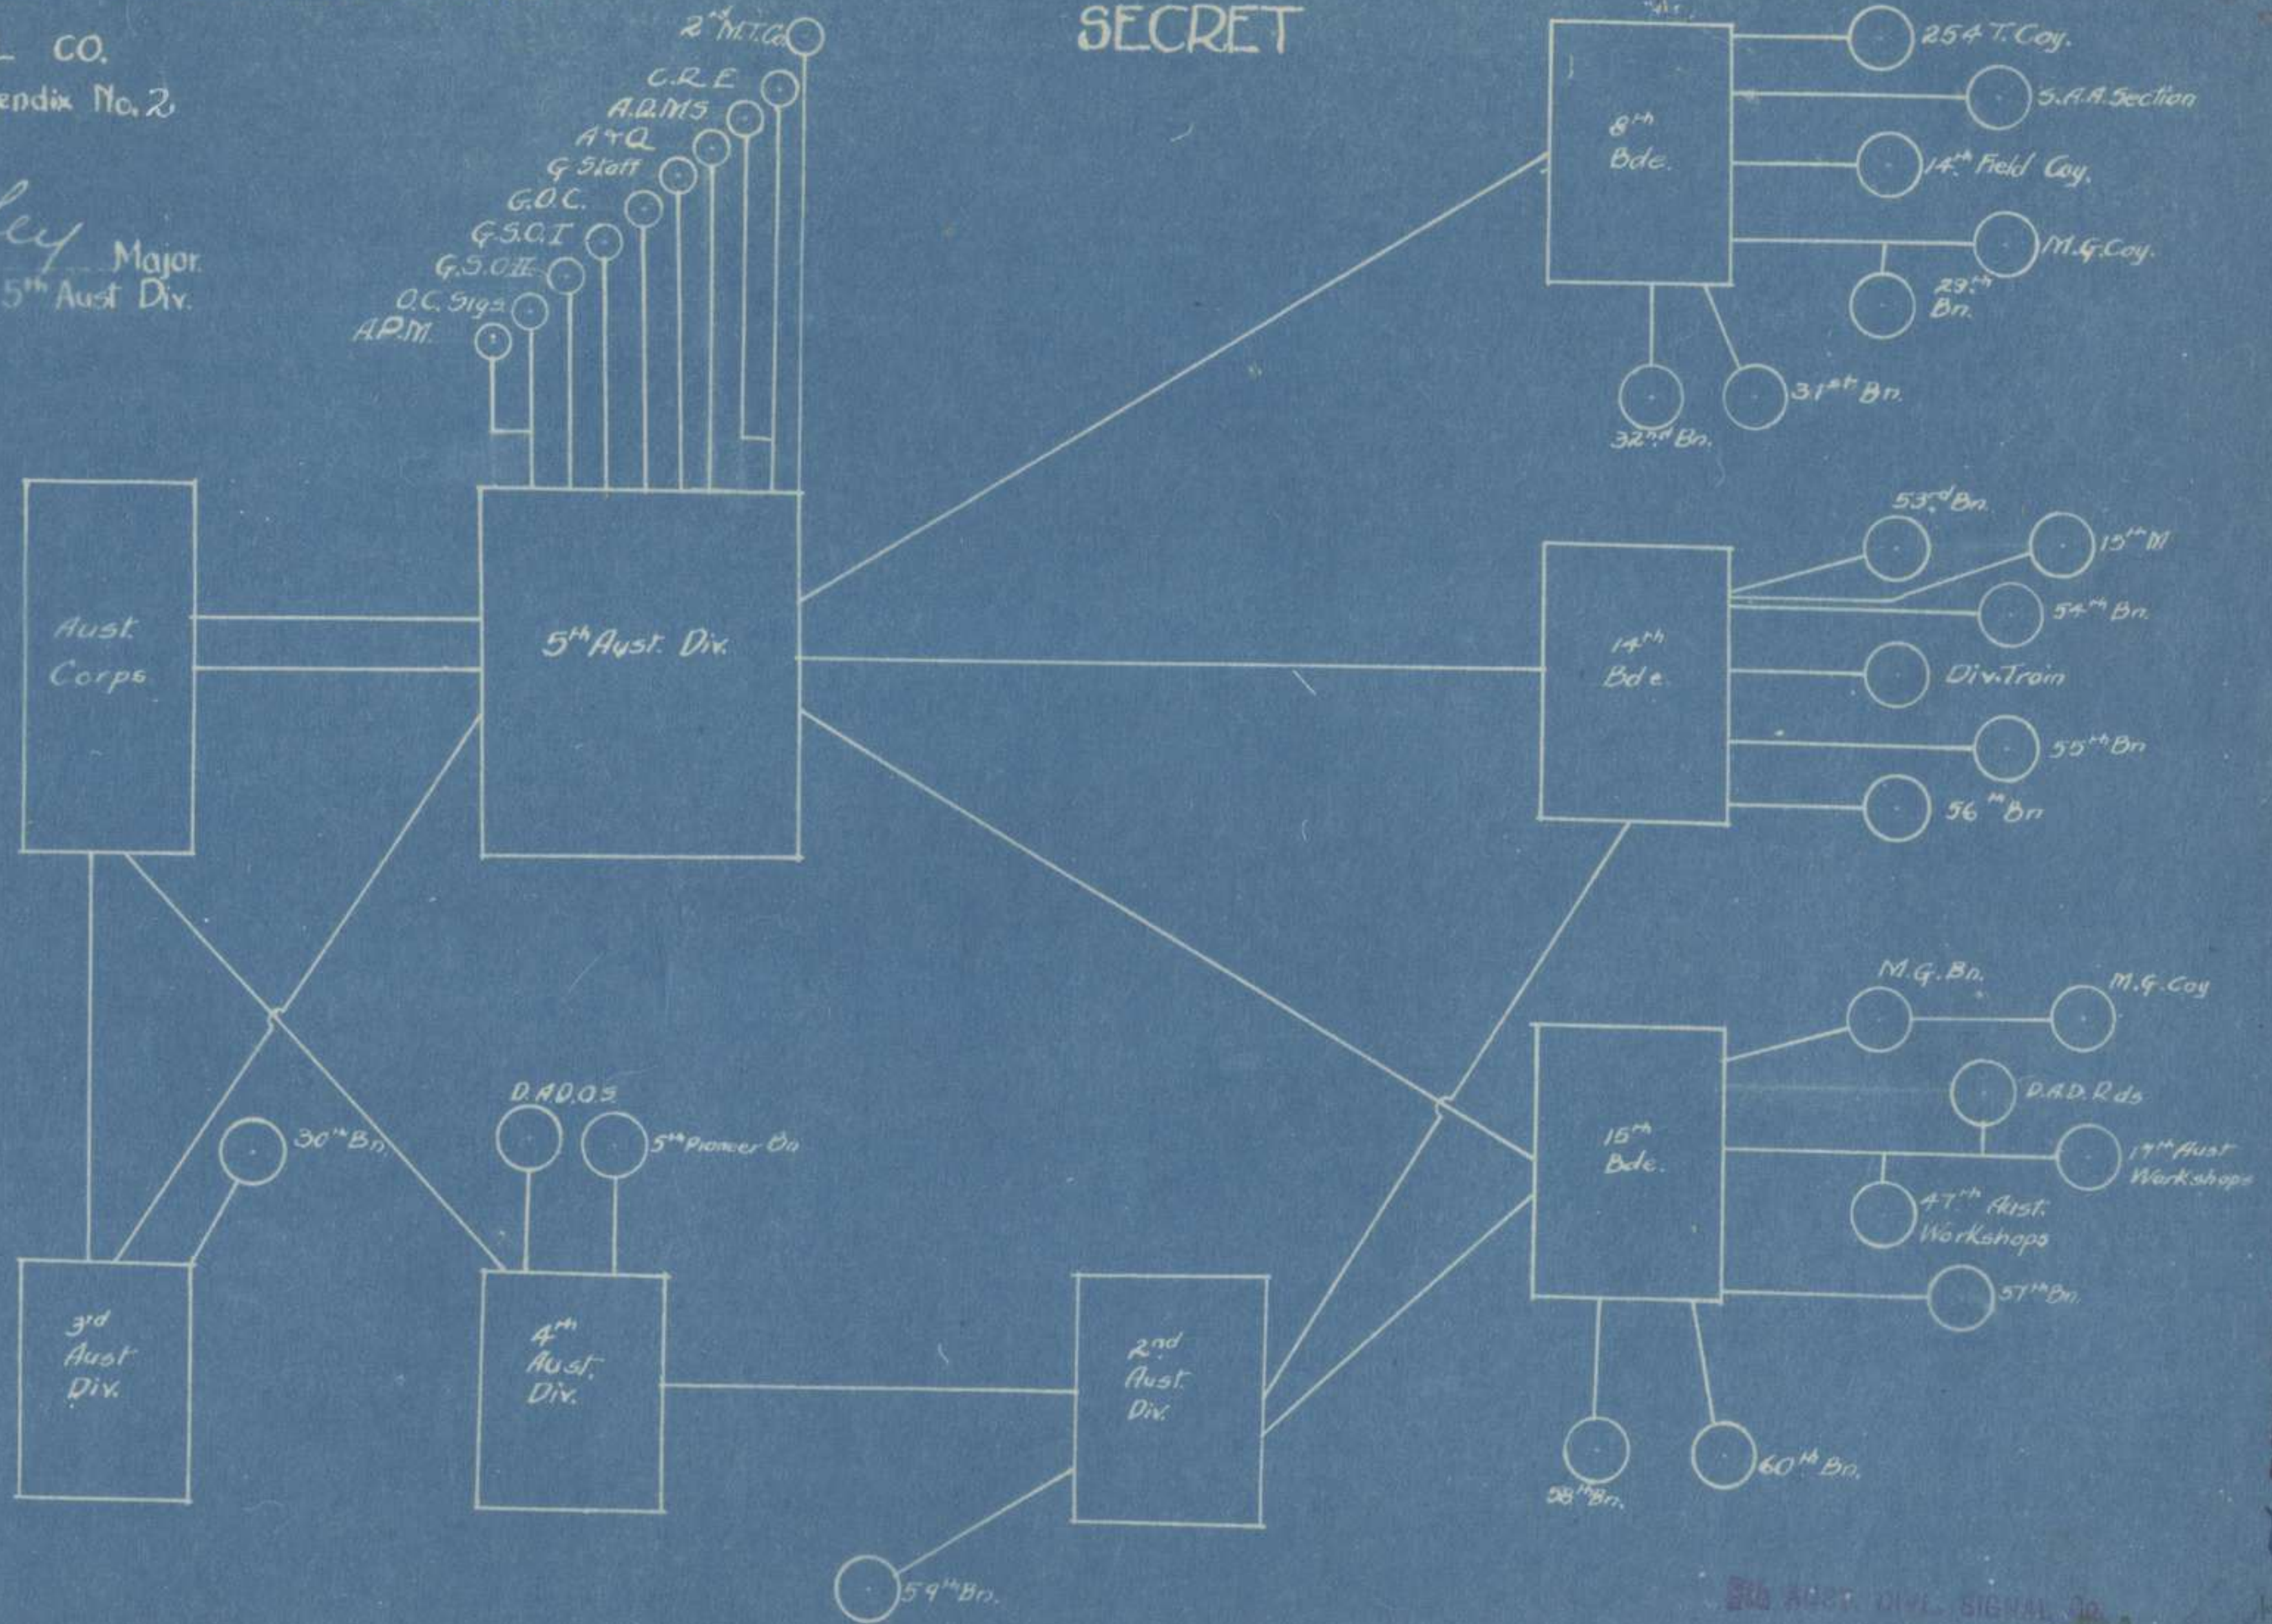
SECRET

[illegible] CO.
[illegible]endix No. 2

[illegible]ley Major.
5th Aust Div.

$2^{nd}$ M.T.Co.
C.R.E.
A.D.M.S.
A & Q
G Staff
G.O.C.
G.S.O.I
G.S.O.II
O.C. Sigs
A.P.M.

Aust. Corps

$5^{th}$ Aust. Div.

$8^{th}$ Bde.

254 T. Coy.
S.A.A. Section
$14^{th}$ Field Coy.
M.G. Coy.
$29^{th}$ Bn.
$31^{st}$ Bn.
$32^{nd}$ Bn.

$14^{th}$ Bde.

$53^{rd}$ Bn.
$15^{th}$ M
$54^{th}$ Bn.
Div. Train
$55^{th}$ Bn
$56^{th}$ Bn

M.G. Bn.
M.G. Coy
D.A.D. Rds
$15^{th}$ Bde.
$17^{th}$ Aust Workshops
$47^{th}$ Aust. Workshops
$57^{th}$ Bn.
$58^{th}$ Bn.
$60^{th}$ Bn.

$30^{th}$ Bn.
D.A.D.O.S.
$5^{th}$ Pioneer Bn

$3^{rd}$ Aust Div.

$4^{th}$ Aust. Div.

$2^{nd}$ Aust. Div.

$59^{th}$ Bn.

5th AUST. DIVL. SIGNAL CO.